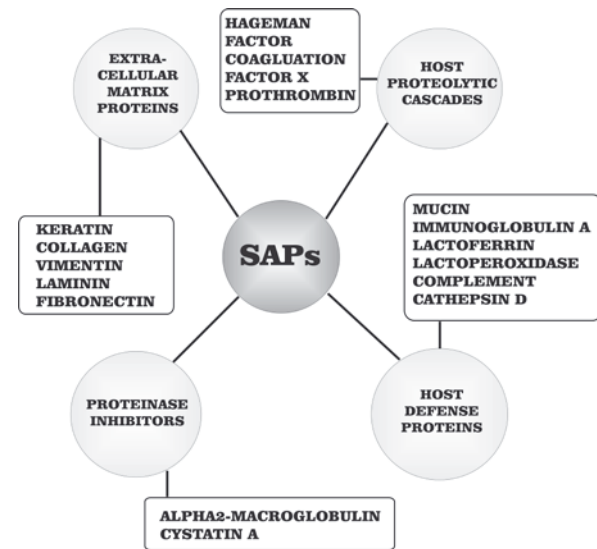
HAGEMAN FACTOR
COAGLUATION FACTOR X
PROTHROMBIN

EXTRA-CELLULAR MATRIX PROTEINS

HOST PROTEOLYTIC CASCADES

KERATIN
COLLAGEN
VIMENTIN
LAMININ
FIBRONECTIN

SAPs

MUCIN
IMMUNOGLOBULIN A
LACTOFERRIN
LACTOPEROXIDASE
COMPLEMENT
CATHEPSIN D

PROTEINASE INHIBITORS

HOST DEFENSE PROTEINS

ALPHA2-MACROGLOBULIN
CYSTATIN A